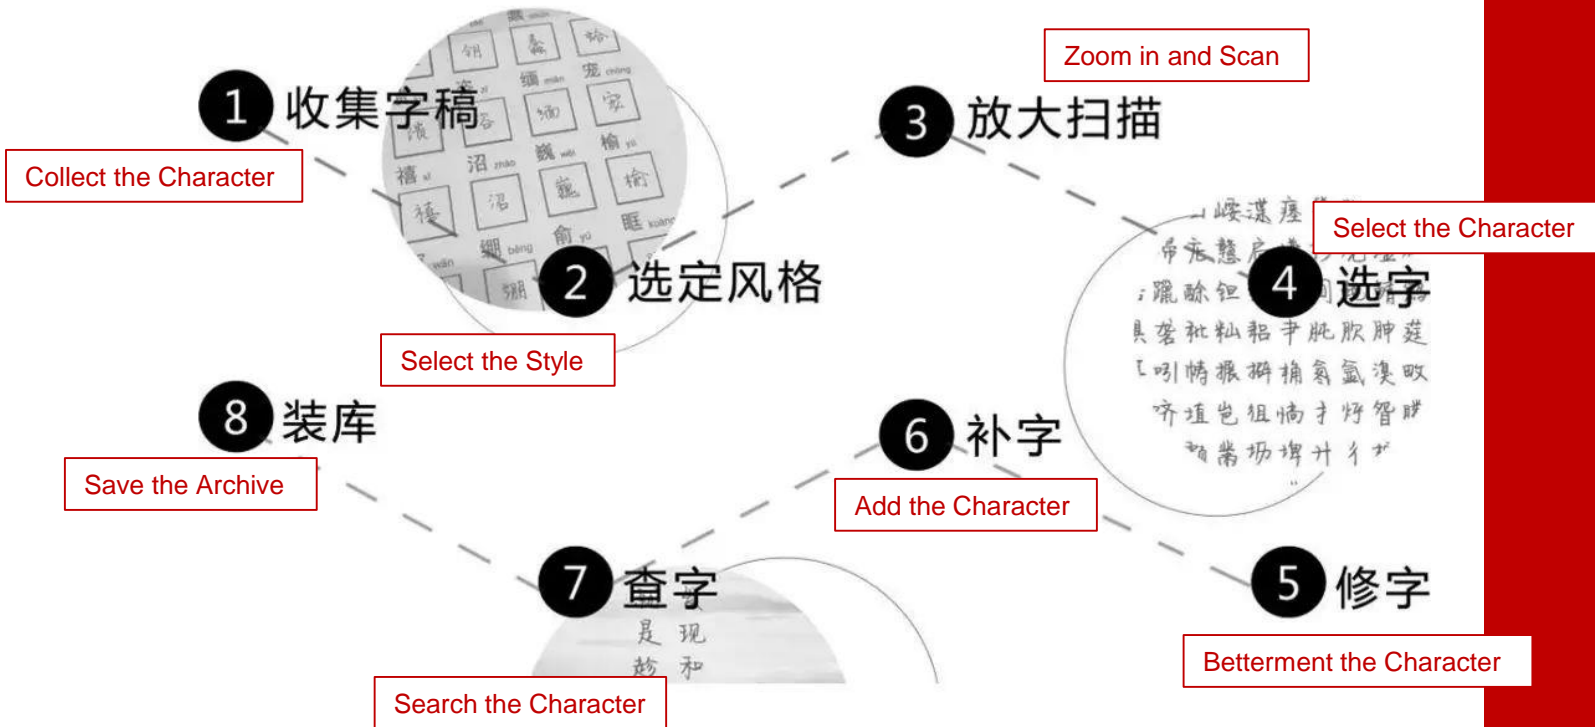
1 收集字稿

Collect the Character

Zoom in and Scan

3 放大扫描

Select the Character

2 选定风格

4 选字

Select the Style

8 装库

Save the Archive

6 补字

Add the Character

7 查字

5 修字

Betterment the Character

Search the Character